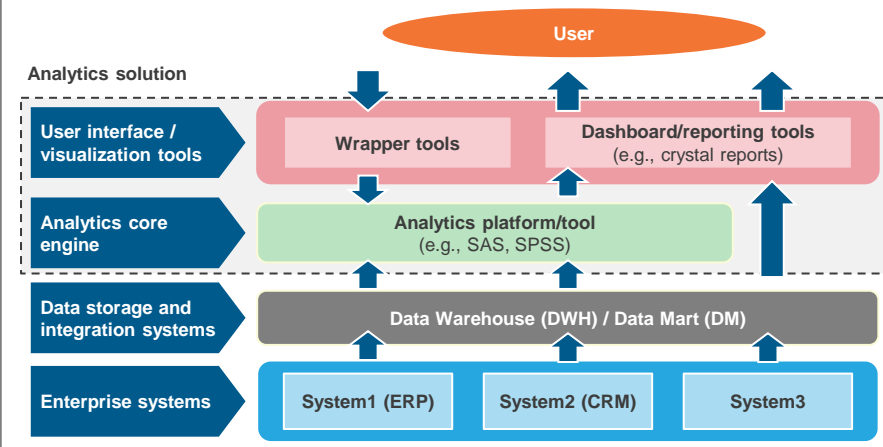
User

Analytics solution

User interface / visualization tools

Wrapper tools

Dashboard/reporting tools
(e.g., crystal reports)

Analytics core engine

Analytics platform/tool
(e.g., SAS, SPSS)

Data storage and integration systems

Data Warehouse (DWH) / Data Mart (DM)

Enterprise systems

System1 (ERP)

System2 (CRM)

System3